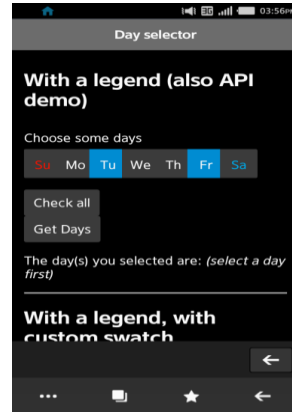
03:56PM

Day selector

With a legend (also API demo)

Choose some days

Su Mo Tu We Th Fr Sa

Check all

Get Days

The day(s) you selected are: *(select a day first)*

With a legend, with custom swatch

←

... ★ ←